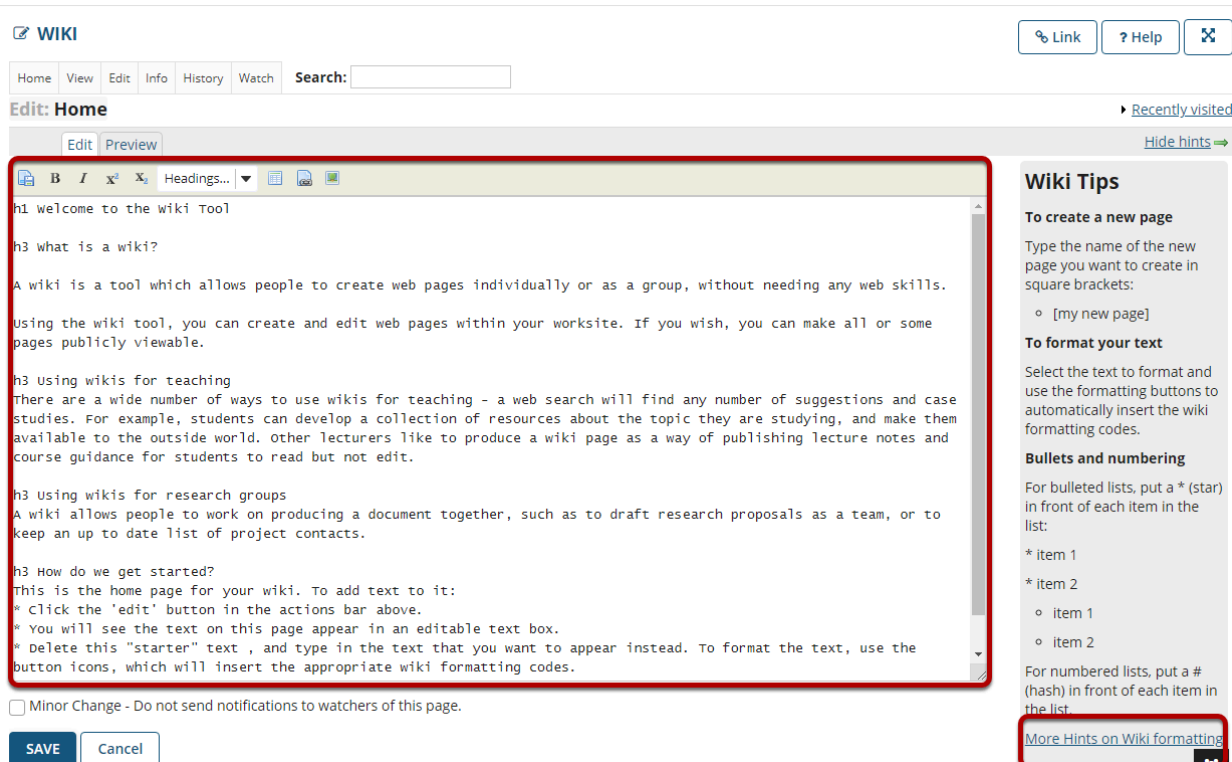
WIKI

Link | ? Help

Home | View | Edit | Info | History | Watch | Search:

Edit: Home

Recently visited

Edit | Preview

Hide hints

B I $x^2$ $x_2$ Headings...

h1 Welcome to the Wiki Tool

h3 What is a wiki?

A wiki is a tool which allows people to create web pages individually or as a group, without needing any web skills.

Using the wiki tool, you can create and edit web pages within your worksite. If you wish, you can make all or some pages publicly viewable.

h3 Using wikis for teaching
There are a wide number of ways to use wikis for teaching - a web search will find any number of suggestions and case studies. For example, students can develop a collection of resources about the topic they are studying, and make them available to the outside world. Other lecturers like to produce a wiki page as a way of publishing lecture notes and course guidance for students to read but not edit.

h3 Using wikis for research groups
A wiki allows people to work on producing a document together, such as to draft research proposals as a team, or to keep an up to date list of project contacts.

h3 How do we get started?
This is the home page for your wiki. To add text to it:
* Click the 'edit' button in the actions bar above.
* You will see the text on this page appear in an editable text box.
* Delete this "starter" text , and type in the text that you want to appear instead. To format the text, use the button icons, which will insert the appropriate wiki formatting codes.

Minor Change - Do not send notifications to watchers of this page.

SAVE | Cancel

Wiki Tips

To create a new page

Type the name of the new page you want to create in square brackets:

[my new page]

To format your text

Select the text to format and use the formatting buttons to automatically insert the wiki formatting codes.

Bullets and numbering

For bulleted lists, put a * (star) in front of each item in the list:

* item 1

* item 2

item 1

item 2

For numbered lists, put a # (hash) in front of each item in the list.

More Hints on Wiki formatting